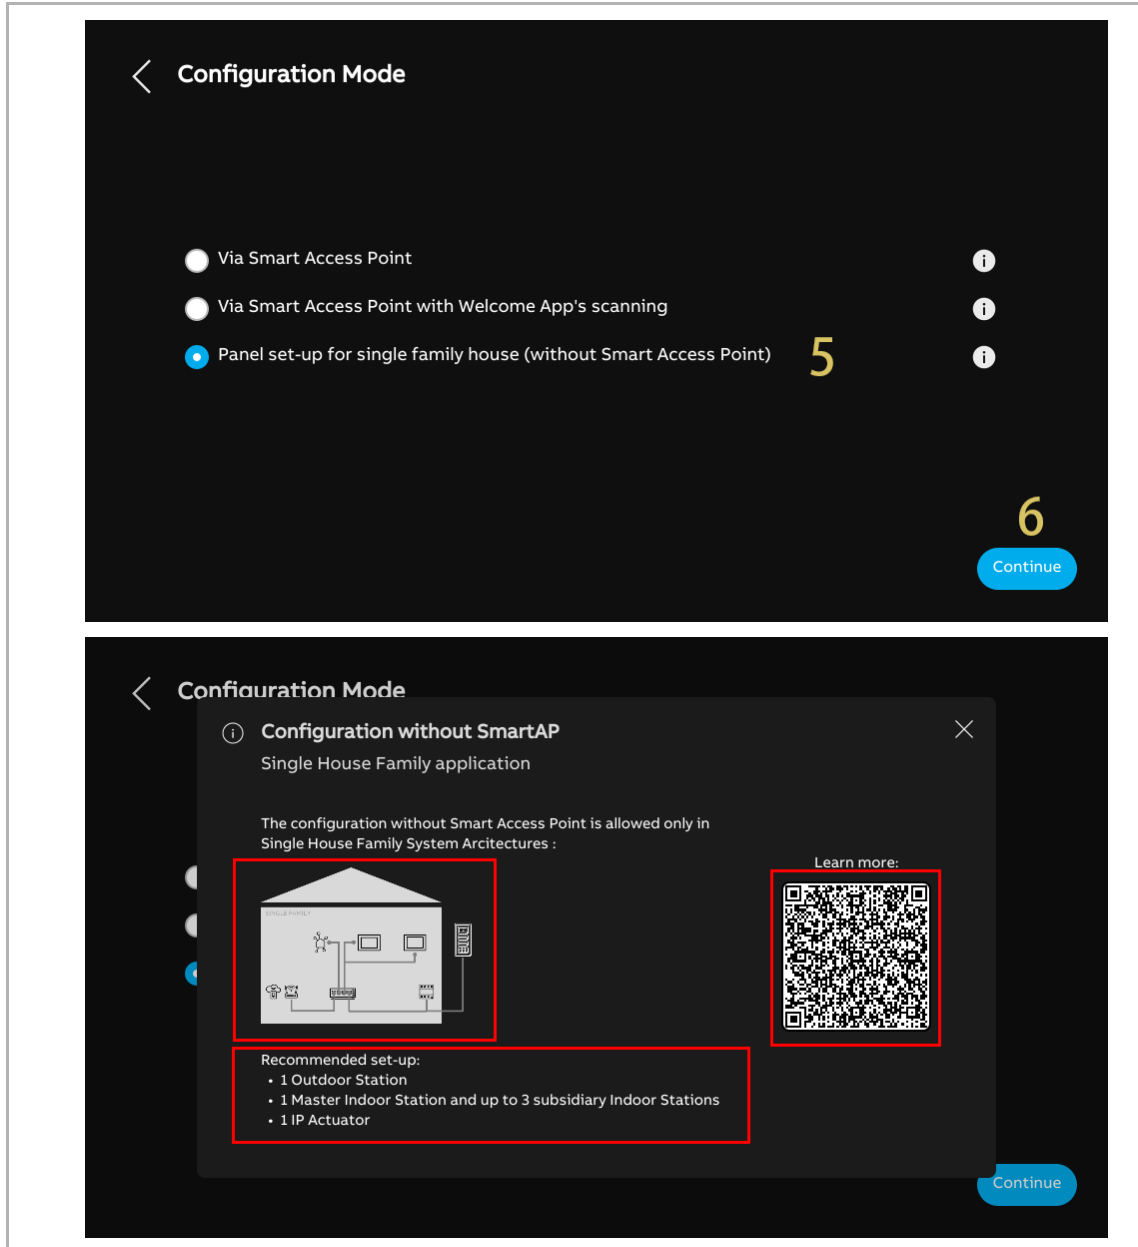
Configuration Mode

Via Smart Access Point

Via Smart Access Point with Welcome App's scanning

Panel set-up for single family house (without Smart Access Point)

5

6

Continue

Configuration Mode

Configuration without SmartAP

Single House Family application

The configuration without Smart Access Point is allowed only in Single House Family System Arcitectures :

SINGLE FAMILY

Learn more:

Recommended set-up:
• 1 Outdoor Station
• 1 Master Indoor Station and up to 3 subsidiary Indoor Stations
• 1 IP Actuator

Continue